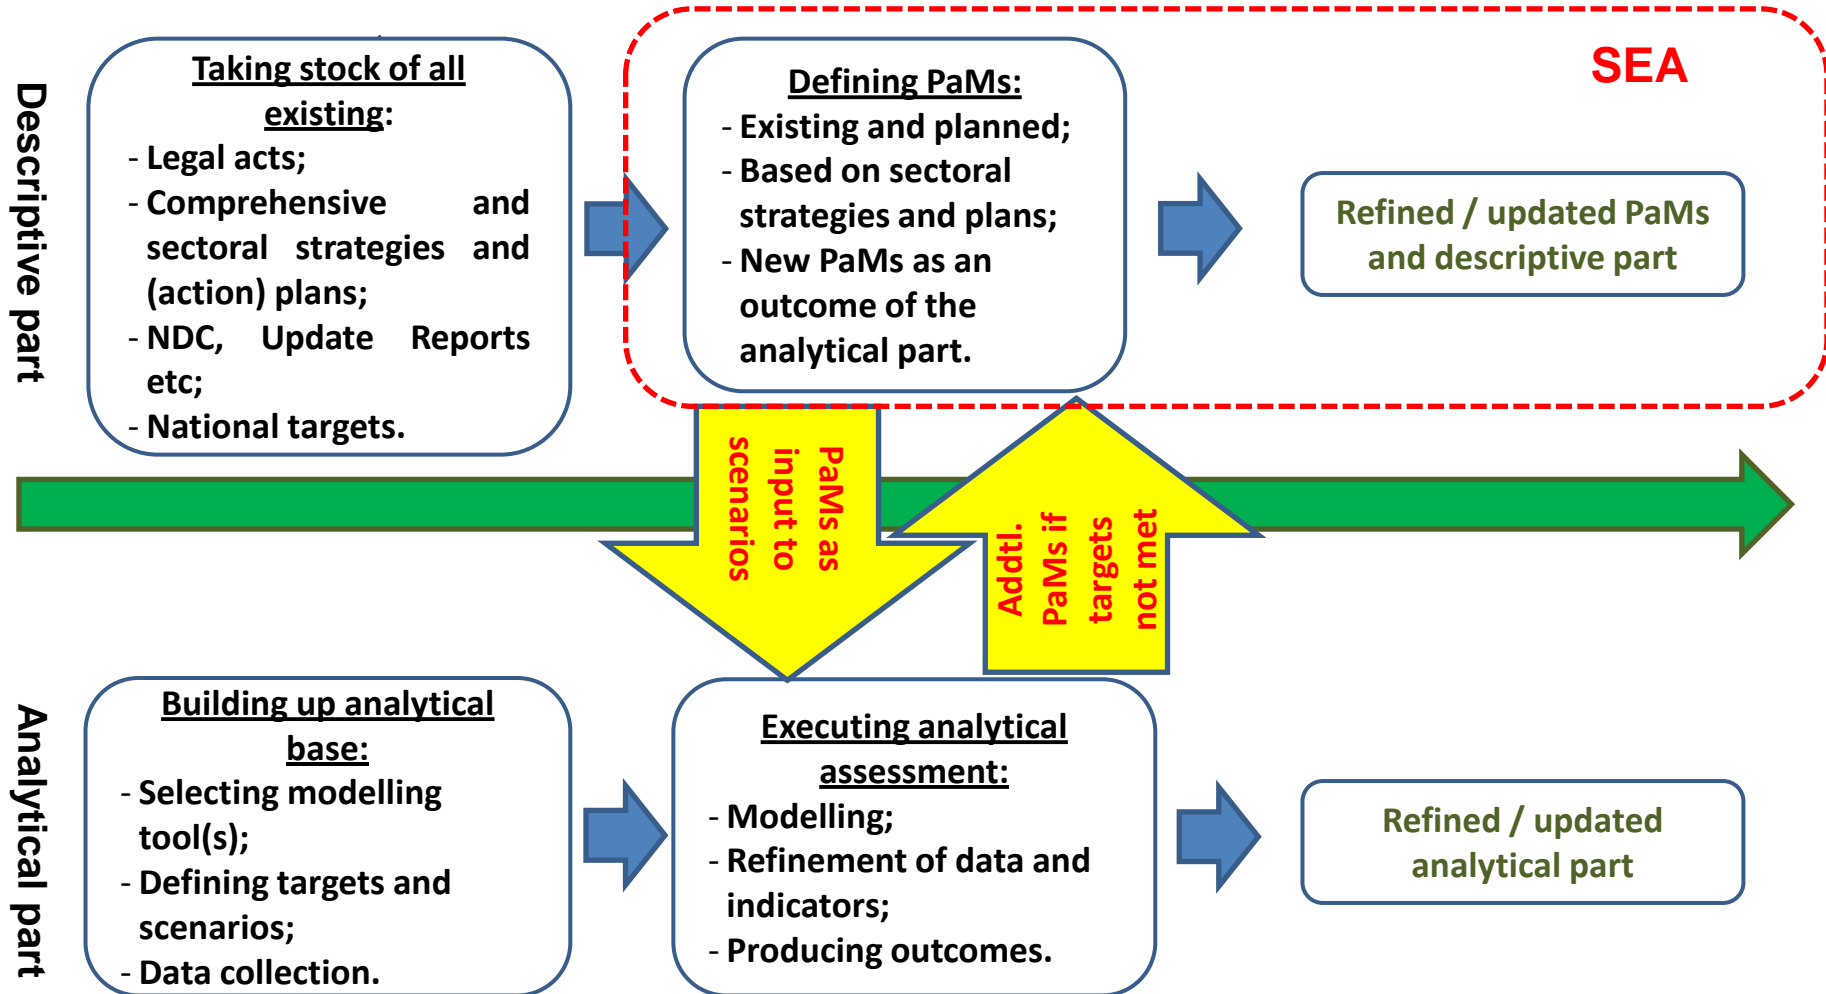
Descriptive part

Taking stock of all existing:
- Legal acts;
- Comprehensive and sectoral strategies and (action) plans;
- NDC, Update Reports etc;
- National targets.

SEA

Defining PaMs:
- Existing and planned;
- Based on sectoral strategies and plans;
- New PaMs as an outcome of the analytical part.

Refined / updated PaMs and descriptive part

PaMs as input to scenarios

Addtl. PaMs if targets not met

Analytical part

Building up analytical base:
- Selecting modelling tool(s);
- Defining targets and scenarios;
- Data collection.

Executing analytical assessment:
- Modelling;
- Refinement of data and indicators;
- Producing outcomes.

Refined / updated analytical part